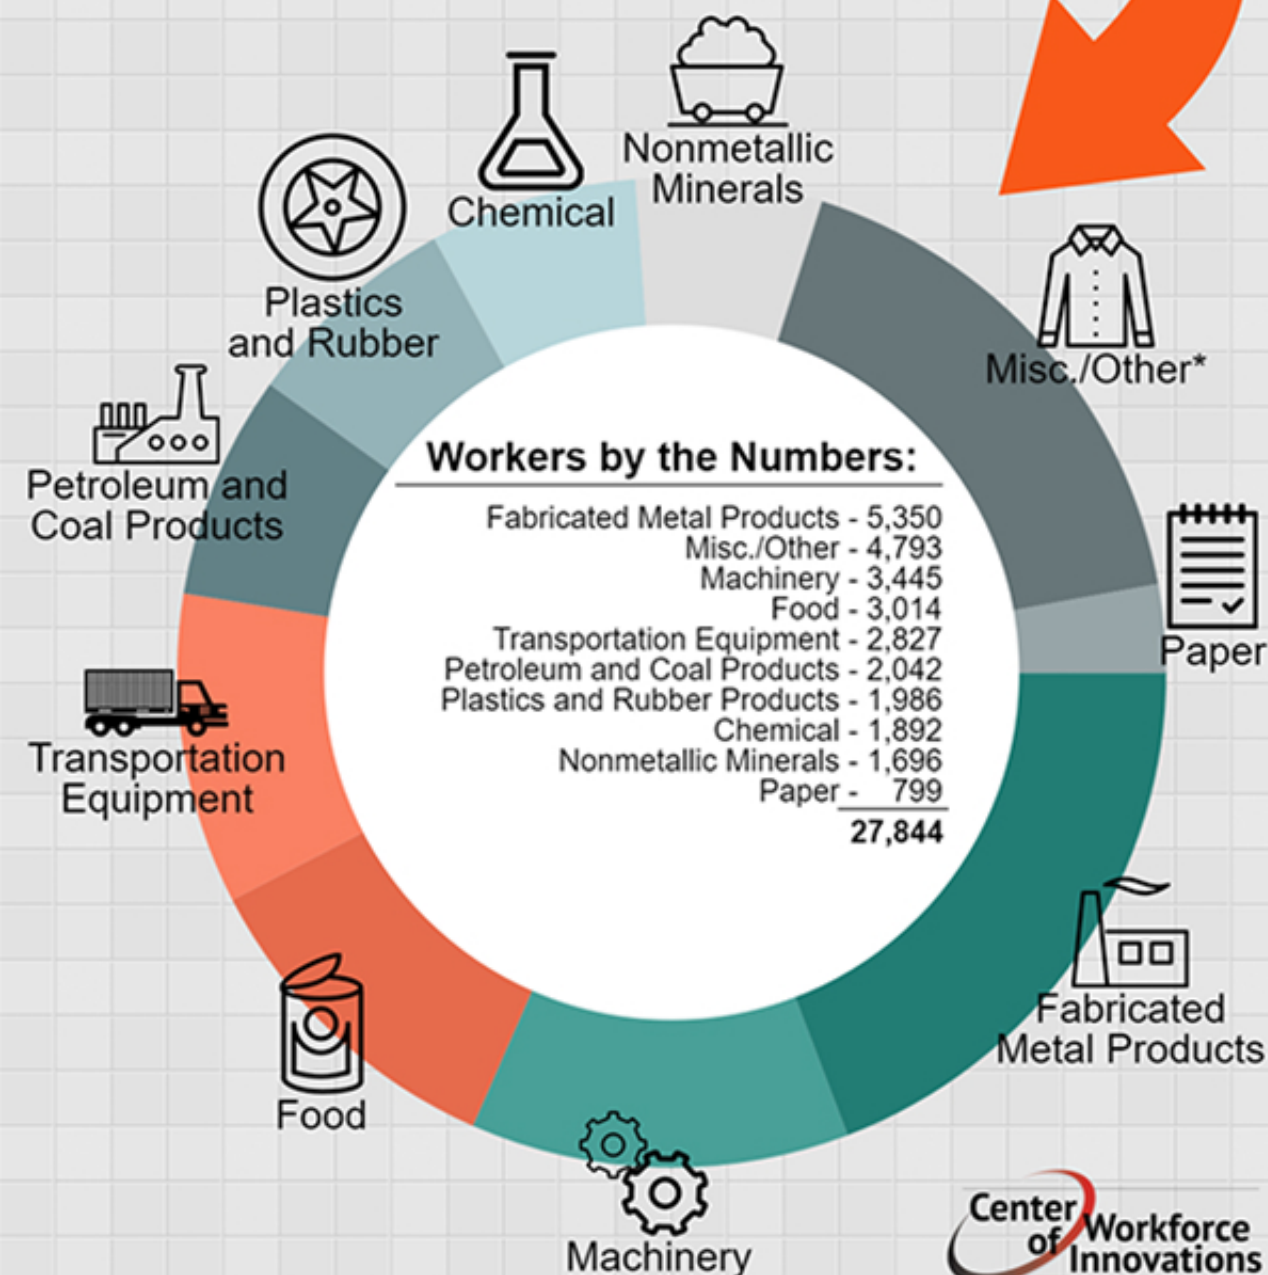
Chemical

Nonmetallic Minerals

Plastics and Rubber

Misc./Other*

Petroleum and Coal Products

Paper

Transportation Equipment

Fabricated Metal Products

Food

Machinery

Workers by the Numbers:

Fabricated Metal Products - 5,350
Misc./Other - 4,793
Machinery - 3,445
Food - 3,014
Transportation Equipment - 2,827
Petroleum and Coal Products - 2,042
Plastics and Rubber Products - 1,986
Chemical - 1,892
Nonmetallic Minerals - 1,696
Paper - 799
27,844

Center of Workforce Innovations